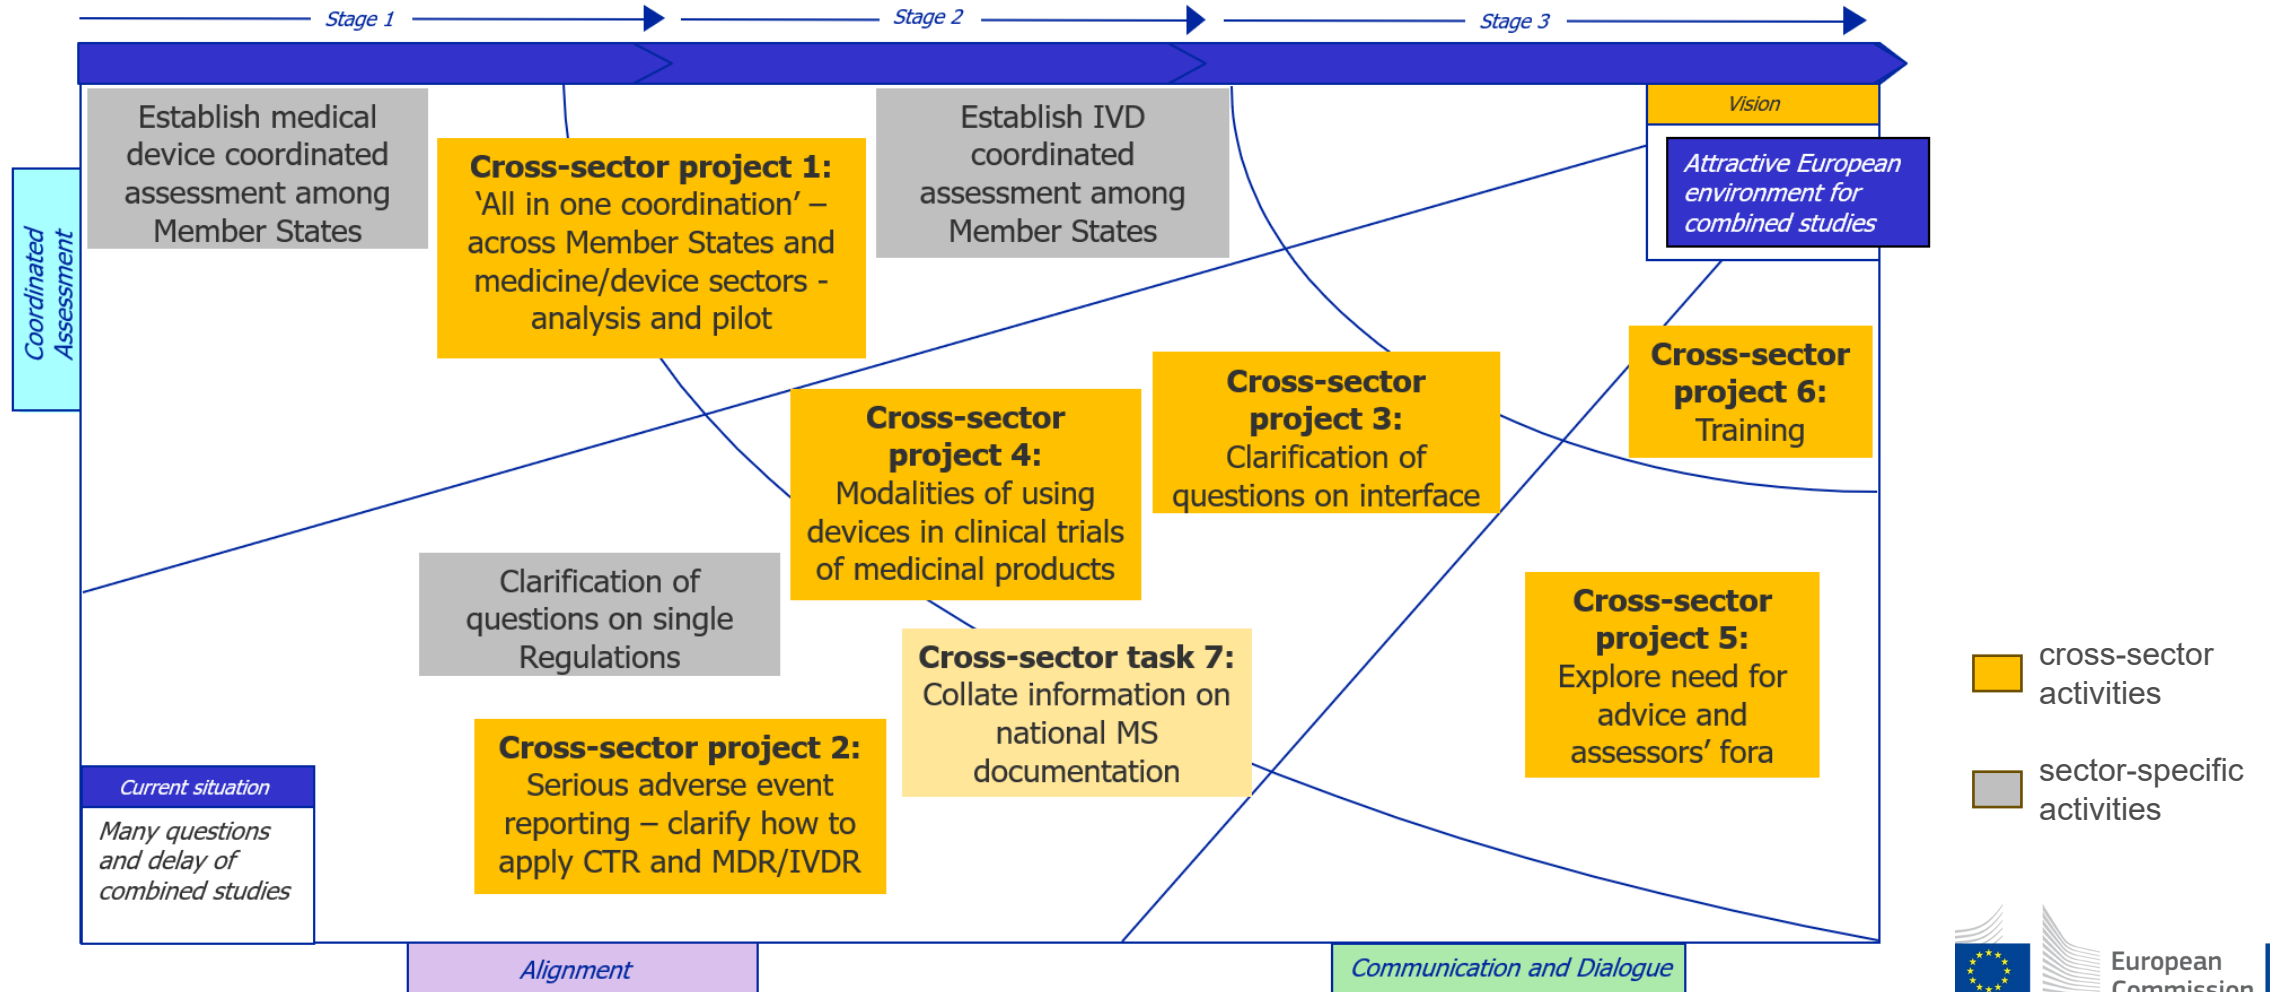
Stage 1

Stage 2

Stage 3

Coordinated Assessment

Establish medical device coordinated assessment among Member States

**Cross-sector project 1:** 'All in one coordination' – across Member States and medicine/device sectors - analysis and pilot

Establish IVD coordinated assessment among Member States

Vision

Attractive European environment for combined studies

**Cross-sector project 6:** Training

**Cross-sector project 3:** Clarification of questions on interface

**Cross-sector project 4:** Modalities of using devices in clinical trials of medicinal products

Clarification of questions on single Regulations

**Cross-sector task 7:** Collate information on national MS documentation

**Cross-sector project 5:** Explore need for advice and assessors' fora

**Cross-sector project 2:** Serious adverse event reporting – clarify how to apply CTR and MDR/IVDR

Current situation

Many questions and delay of combined studies

Alignment

Communication and Dialogue

cross-sector activities

sector-specific activities

European Commission